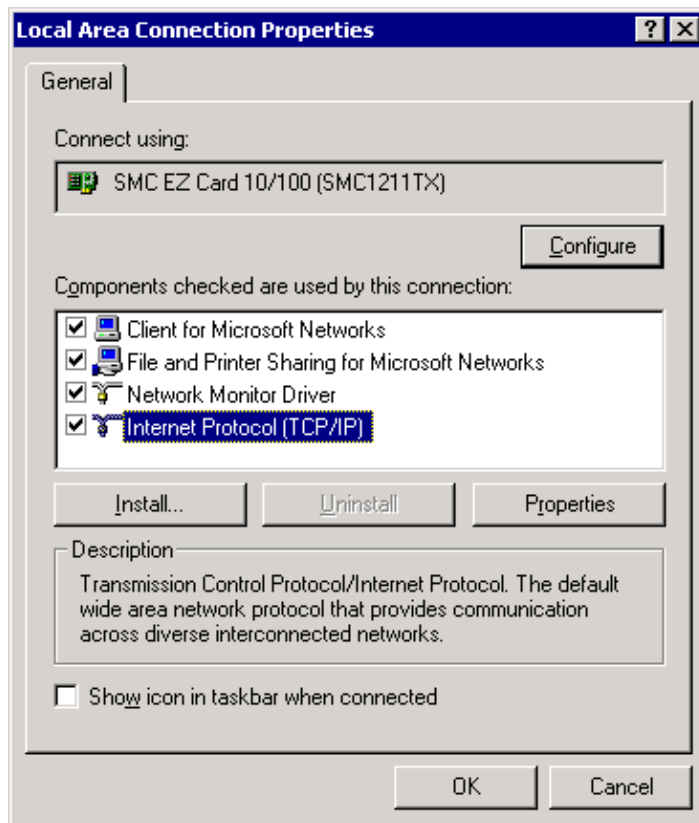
Local Area Connection Properties

?

General

Connect using:

SMC EZ Card 10/100 (SMC1211TX)

Configure

Components checked are used by this connection:

Client for Microsoft Networks

File and Printer Sharing for Microsoft Networks

Network Monitor Driver

Internet Protocol (TCP/IP)

Install...

Uninstall

Properties

Description

Transmission Control Protocol/Internet Protocol. The default wide area network protocol that provides communication across diverse interconnected networks.

Show icon in taskbar when connected

OK

Cancel